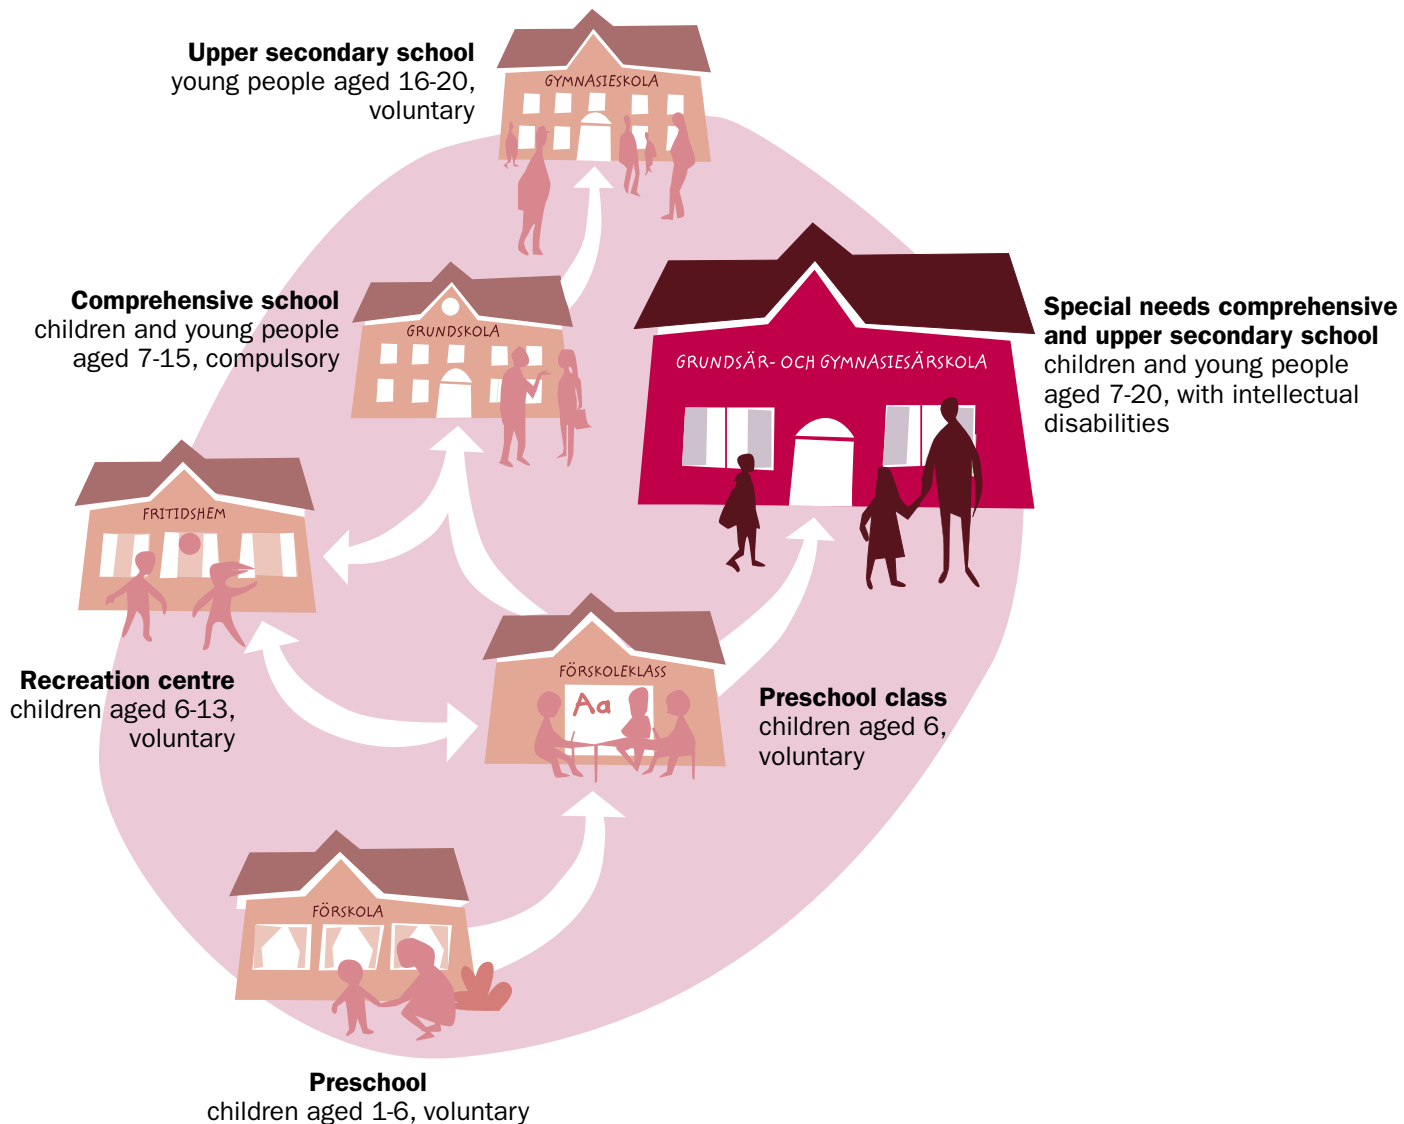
**Upper secondary school**
young people aged 16-20, voluntary

GYMNASIESKOLA

**Comprehensive school**
children and young people aged 7-15, compulsory

GRUNDSKOLA

GRUNDSÄR- OCH GYMNASIESÄRSKOLA

**Special needs comprehensive and upper secondary school**
children and young people aged 7-20, with intellectual disabilities

FRITIDSHEM

**Recreation centre**
children aged 6-13, voluntary

FÖRSKOLEKLASS

Aa

**Preschool class**
children aged 6, voluntary

FÖRSKOLA

**Preschool**
children aged 1-6, voluntary